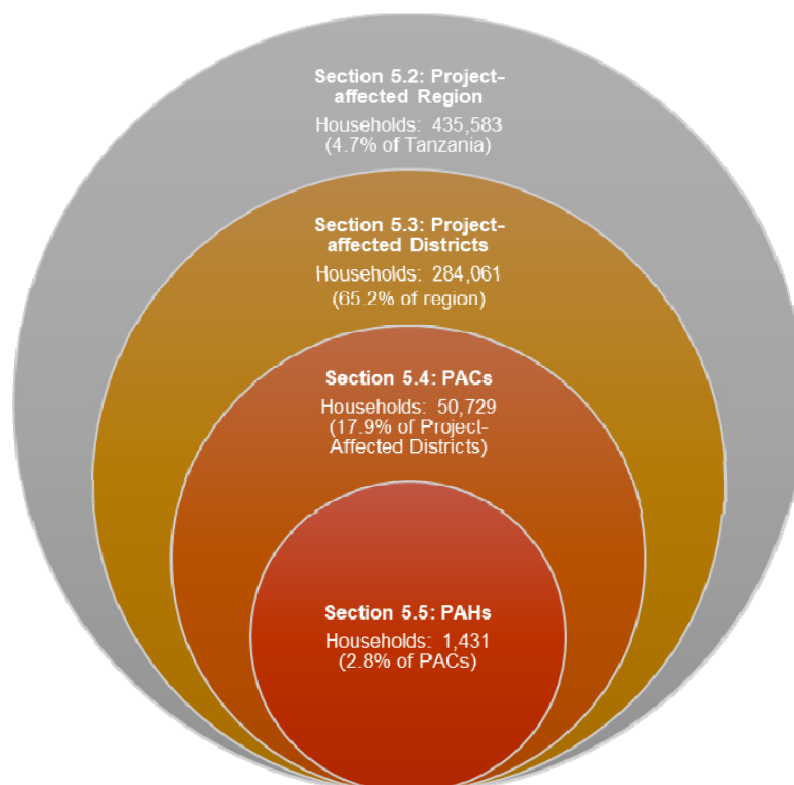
Section 5.2: Project-affected Region
Households: 435,583 (4.7% of Tanzania)

Section 5.3: Project-affected Districts
Households: 284,061 (65.2% of region)

Section 5.4: PACs
Households: 50,729 (17.9% of Project-Affected Districts)

Section 5.5: PAHs
Households: 1,431 (2.8% of PACs)